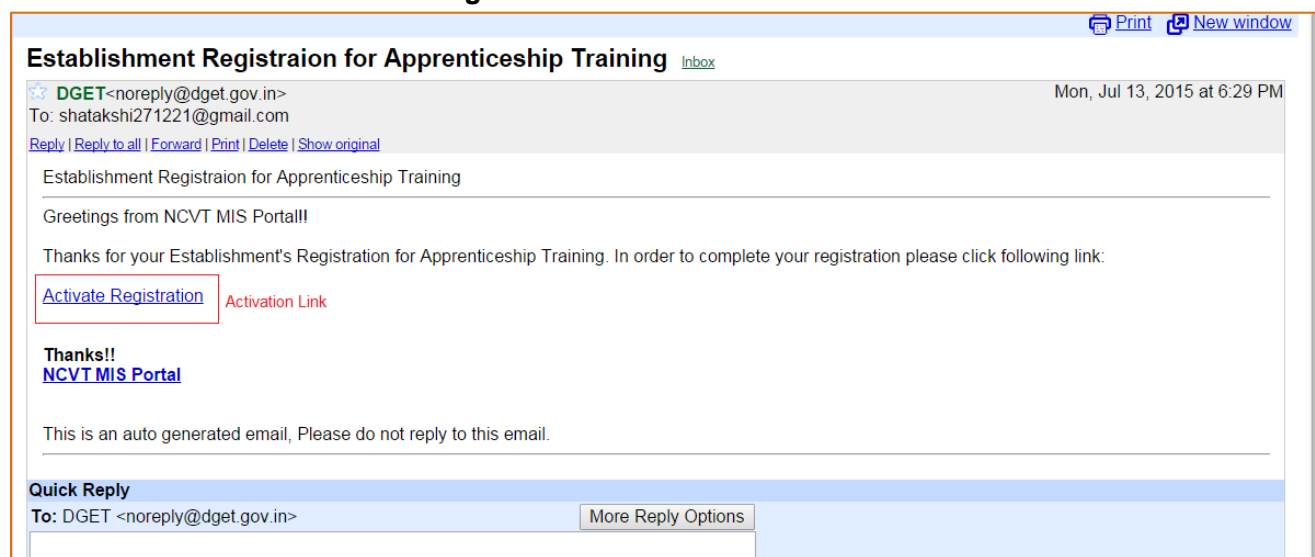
Print New window

Establishment Registraion for Apprenticeship Training Inbox

DGET<noreply@dget.gov.in>
To: shatakshi271221@gmail.com

Mon, Jul 13, 2015 at 6:29 PM

Reply | Reply to all | Forward | Print | Delete | Show original

Establishment Registraion for Apprenticeship Training

Greetings from NCVT MIS Portal!!

Thanks for your Establishment's Registration for Apprenticeship Training. In order to complete your registration please click following link:

Activate Registration Activation Link

Thanks!!
NCVT MIS Portal

This is an auto generated email, Please do not reply to this email.

Quick Reply
To: DGET <noreply@dget.gov.in>
More Reply Options